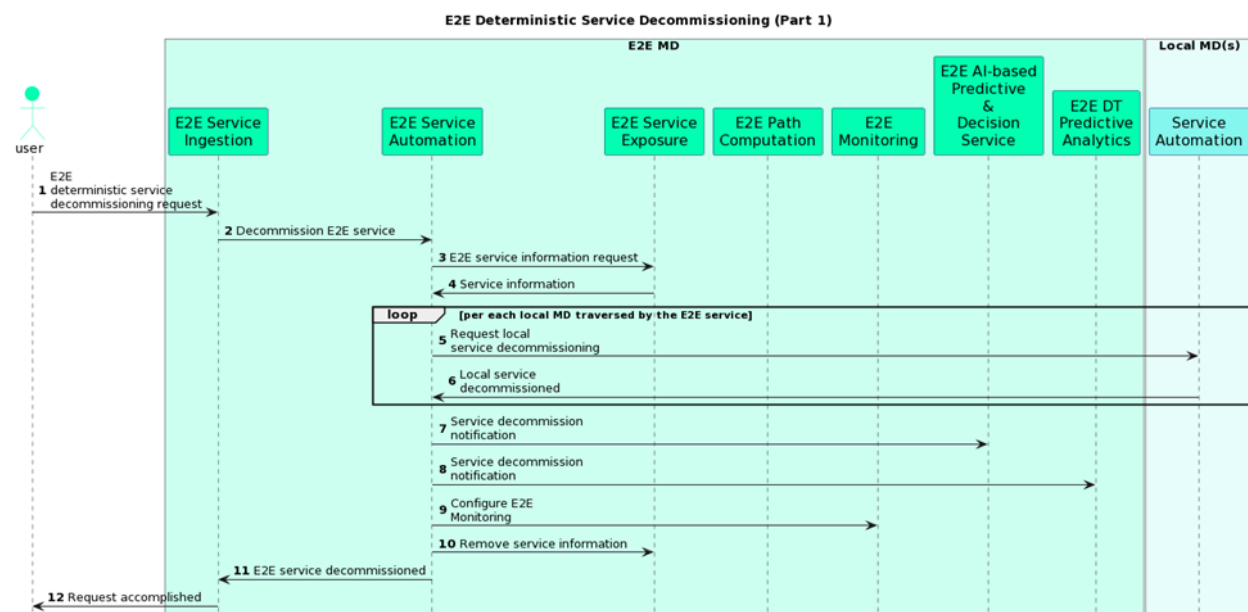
E2E Deterministic Service Decommissioning (Part 1)

E2E MD

Local MD(s)

user

E2E Service Ingestion

E2E Service Automation

E2E Service Exposure

E2E Path Computation

E2E Monitoring

E2E AI-based Predictive & Decision Service

E2E DT Predictive Analytics

Service Automation

1 E2E deterministic service decommissioning request

2 Decommission E2E service

3 E2E service information request

4 Service information

loop [per each local MD traversed by the E2E service]

5 Request local service decommissioning

6 Local service decommissioned

7 Service decommission notification

8 Service decommission notification

9 Configure E2E Monitoring

10 Remove service information

11 E2E service decommissioned

12 Request accomplished